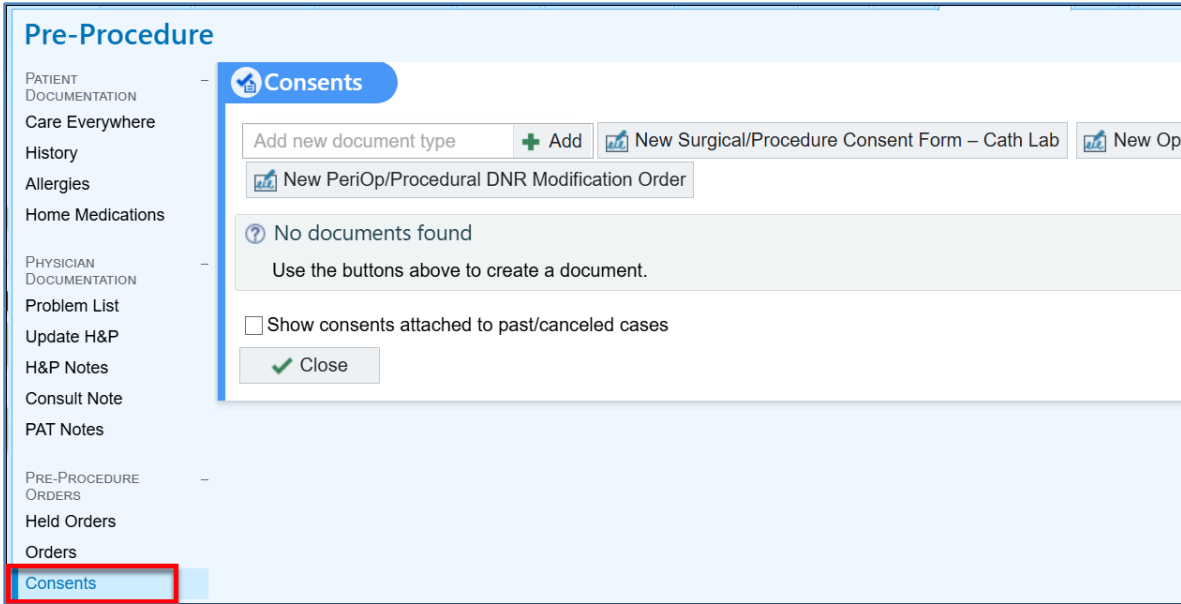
Pre-Procedure

PATIENT DOCUMENTATION –
Care Everywhere
History
Allergies
Home Medications

PHYSICIAN DOCUMENTATION –
Problem List
Update H&P
H&P Notes
Consult Note
PAT Notes

PRE-PROCEDURE ORDERS –
Held Orders
Orders
Consents

Consents

Add new document type
Add
New Surgical/Procedure Consent Form – Cath Lab
New Op
New PeriOp/Procedural DNR Modification Order

No documents found
Use the buttons above to create a document.

Show consents attached to past/canceled cases

Close